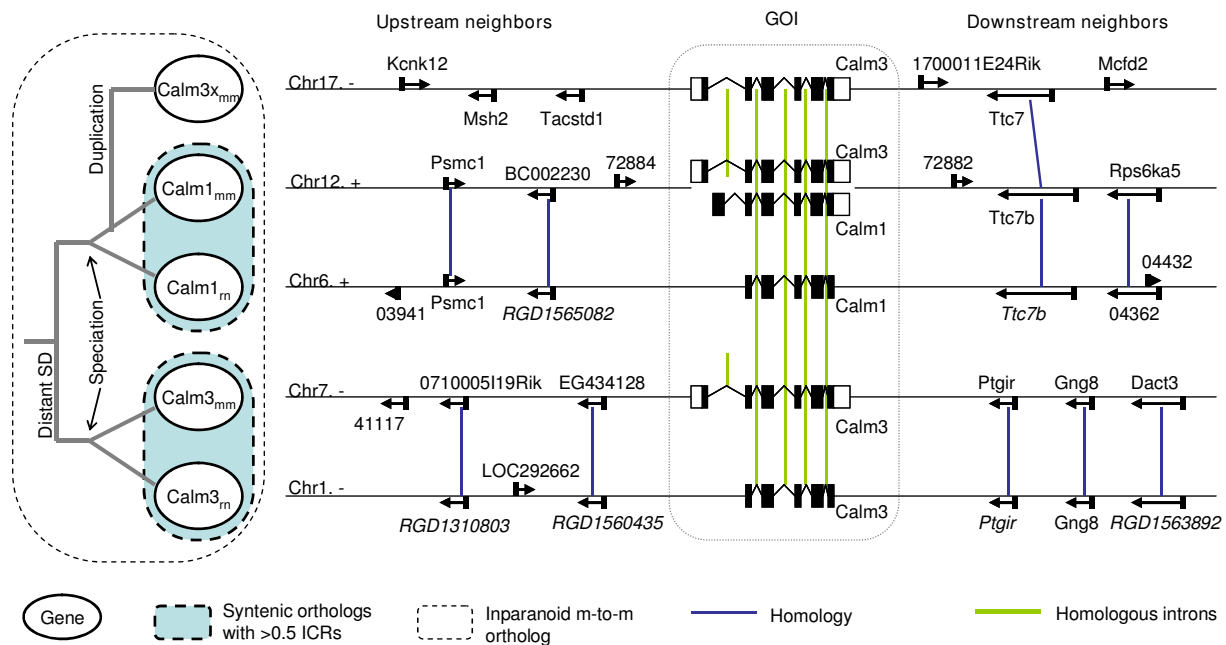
Calm3x$_{mm}$

Duplication

Calm1$_{mm}$

Calm1$_{rn}$

Speciation

Distant SD

Calm3$_{mm}$

Calm3$_{rn}$

Upstream neighbors

GOI

Downstream neighbors

Chr17. -

Kcnk12

Msh2

Tacstd1

Calm3

1700011E24Rik

Mcfd2

Ttc7

Chr12. +

Psmc1

BC002230

72884

Calm3

72882

Rps6ka5

Calm1

Ttc7b

Chr6. +

03941

Psmc1

*RGD1565082*

Calm1

*Ttc7b*

04432

04362

Chr7. -

41117

0710005I19Rik

EG434128

Calm3

Ptgir

Gng8

Dact3

Chr1. -

LOC292662

*RGD1310803*

*RGD1560435*

Calm3

*Ptgir*

Gng8

*RGD1563892*

Gene

Syntenic orthologs with >0.5 ICRs

Inparanoid m-to-m ortholog

Homology

Homologous introns